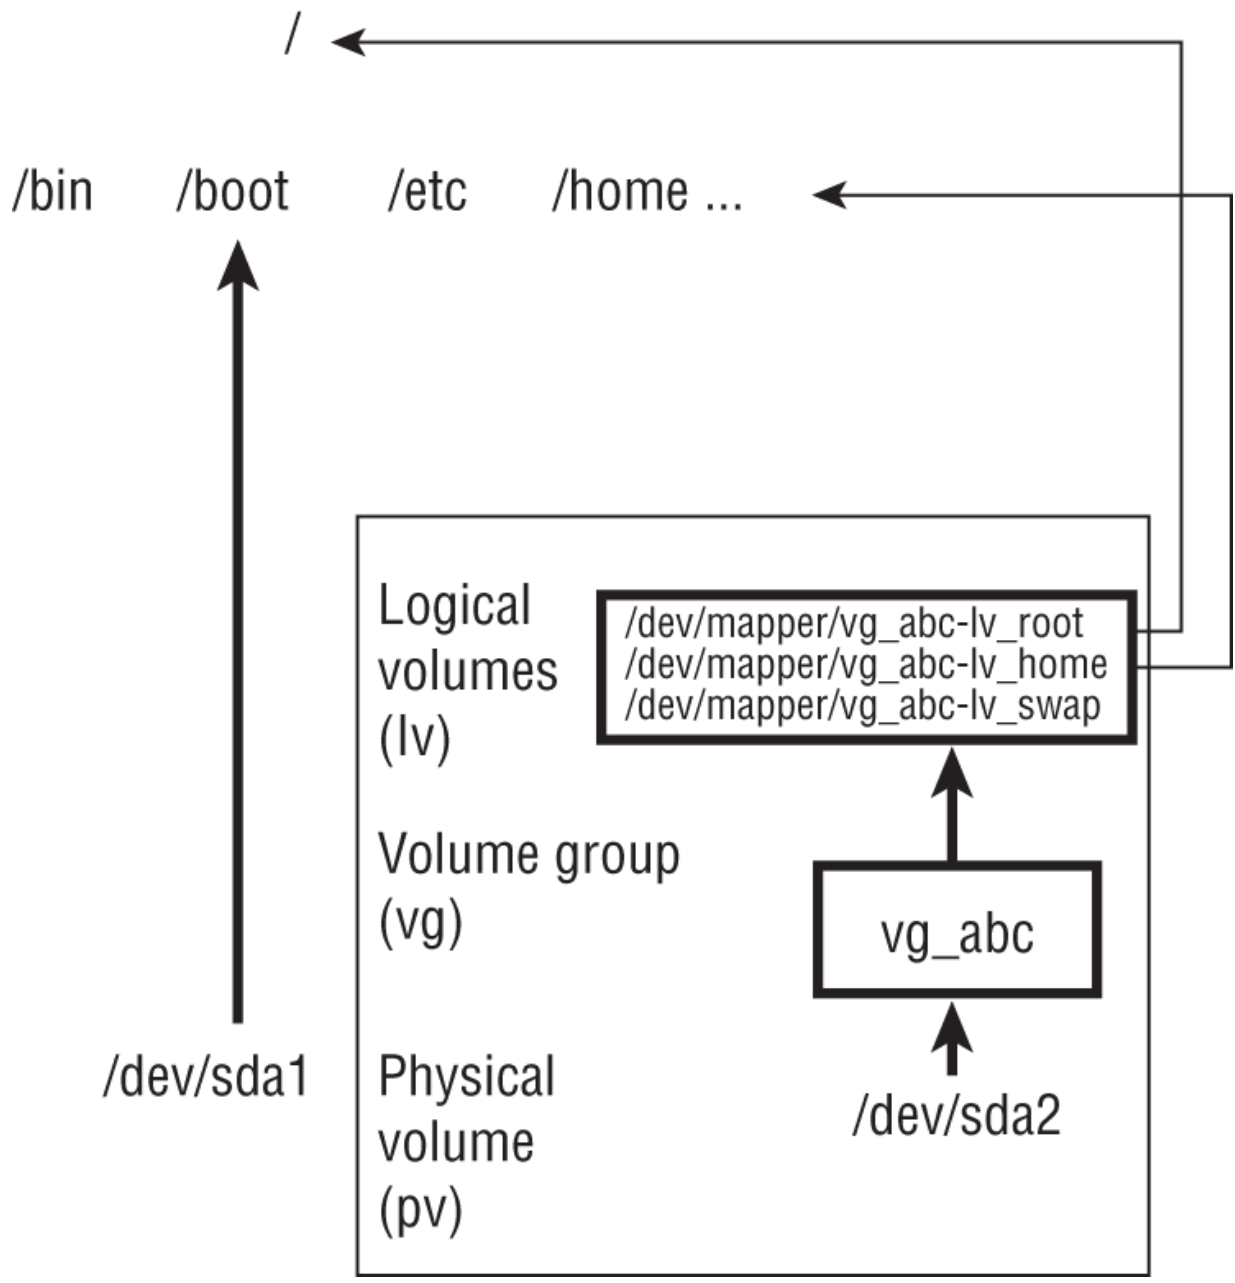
/

/bin /boot /etc /home ...

Logical volumes (lv)

/dev/mapper/vg_abc-lv_root
/dev/mapper/vg_abc-lv_home
/dev/mapper/vg_abc-lv_swap

Volume group (vg)

vg_abc

/dev/sda1

Physical volume (pv)

/dev/sda2